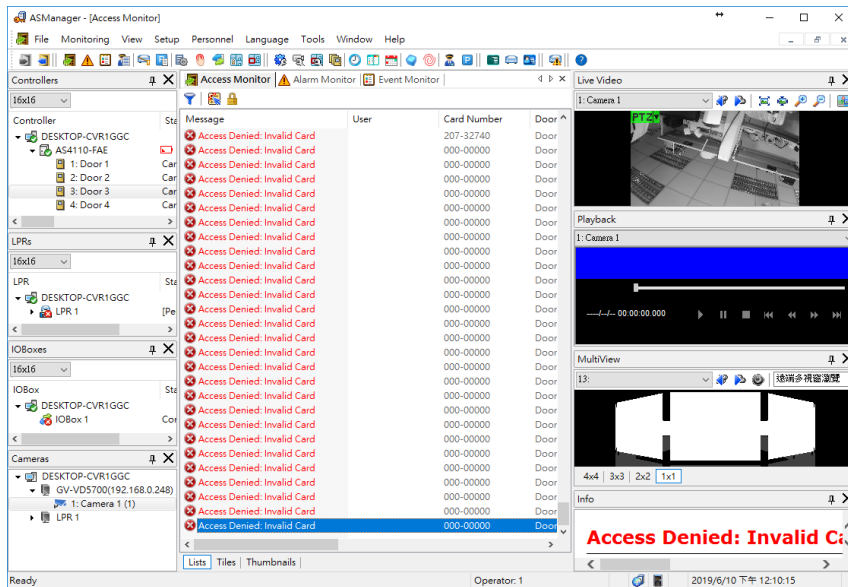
ASManager - [Access Monitor]

File Monitoring View Setup Personnel Language Tools Window Help

Controllers
16x16
Controller Sta
DESKTOP-CVR1GGC
AS4110-FAE
1: Door 1 Car
2: Door 2 Car
3: Door 3 Car
4: Door 4 Car

LPRs
16x16
LPR Sta
DESKTOP-CVR1GGC
LPR 1 [Pe

IOBoxes
16x16
IOBox Sta
DESKTOP-CVR1GGC
IOBox 1 Cor

Cameras
DESKTOP-CVR1GGC
GV-VD5700(192.168.0.248)
1: Camera 1 (1)
LPR 1

Access Monitor | Alarm Monitor | Event Monitor

| Message | User | Card Number | Door |
|---|---|---|---|
| Access Denied: Invalid Card | | 207-32740 | Door |
| Access Denied: Invalid Card | | 000-00000 | Door |
| Access Denied: Invalid Card | | 000-00000 | Door |
| Access Denied: Invalid Card | | 000-00000 | Door |
| Access Denied: Invalid Card | | 000-00000 | Door |
| Access Denied: Invalid Card | | 000-00000 | Door |
| Access Denied: Invalid Card | | 000-00000 | Door |
| Access Denied: Invalid Card | | 000-00000 | Door |
| Access Denied: Invalid Card | | 000-00000 | Door |
| Access Denied: Invalid Card | | 000-00000 | Door |
| Access Denied: Invalid Card | | 000-00000 | Door |
| Access Denied: Invalid Card | | 000-00000 | Door |
| Access Denied: Invalid Card | | 000-00000 | Door |
| Access Denied: Invalid Card | | 000-00000 | Door |
| Access Denied: Invalid Card | | 000-00000 | Door |
| Access Denied: Invalid Card | | 000-00000 | Door |
| Access Denied: Invalid Card | | 000-00000 | Door |
| Access Denied: Invalid Card | | 000-00000 | Door |
| Access Denied: Invalid Card | | 000-00000 | Door |
| Access Denied: Invalid Card | | 000-00000 | Door |
| Access Denied: Invalid Card | | 000-00000 | Door |
| Access Denied: Invalid Card | | 000-00000 | Door |
| Access Denied: Invalid Card | | 000-00000 | Door |
| Access Denied: Invalid Card | | 000-00000 | Door |
| Access Denied: Invalid Card | | 000-00000 | Door |
| Access Denied: Invalid Card | | 000-00000 | Door |
| Access Denied: Invalid Card | | 000-00000 | Door |
| Access Denied: Invalid Card | | 000-00000 | Door |

Lists | Tiles | Thumbnails

Live Video
1: Camera 1
PTZ

Playback
1: Camera 1
--/--/-- 00:00:00.000

MultiView
13:
遠端多視窗瀏覽
4x4 | 3x3 | 2x2 | 1x1

Info
Access Denied: Invalid Ca

Ready
Operator: 1
2019/6/10 下午 12:10:15